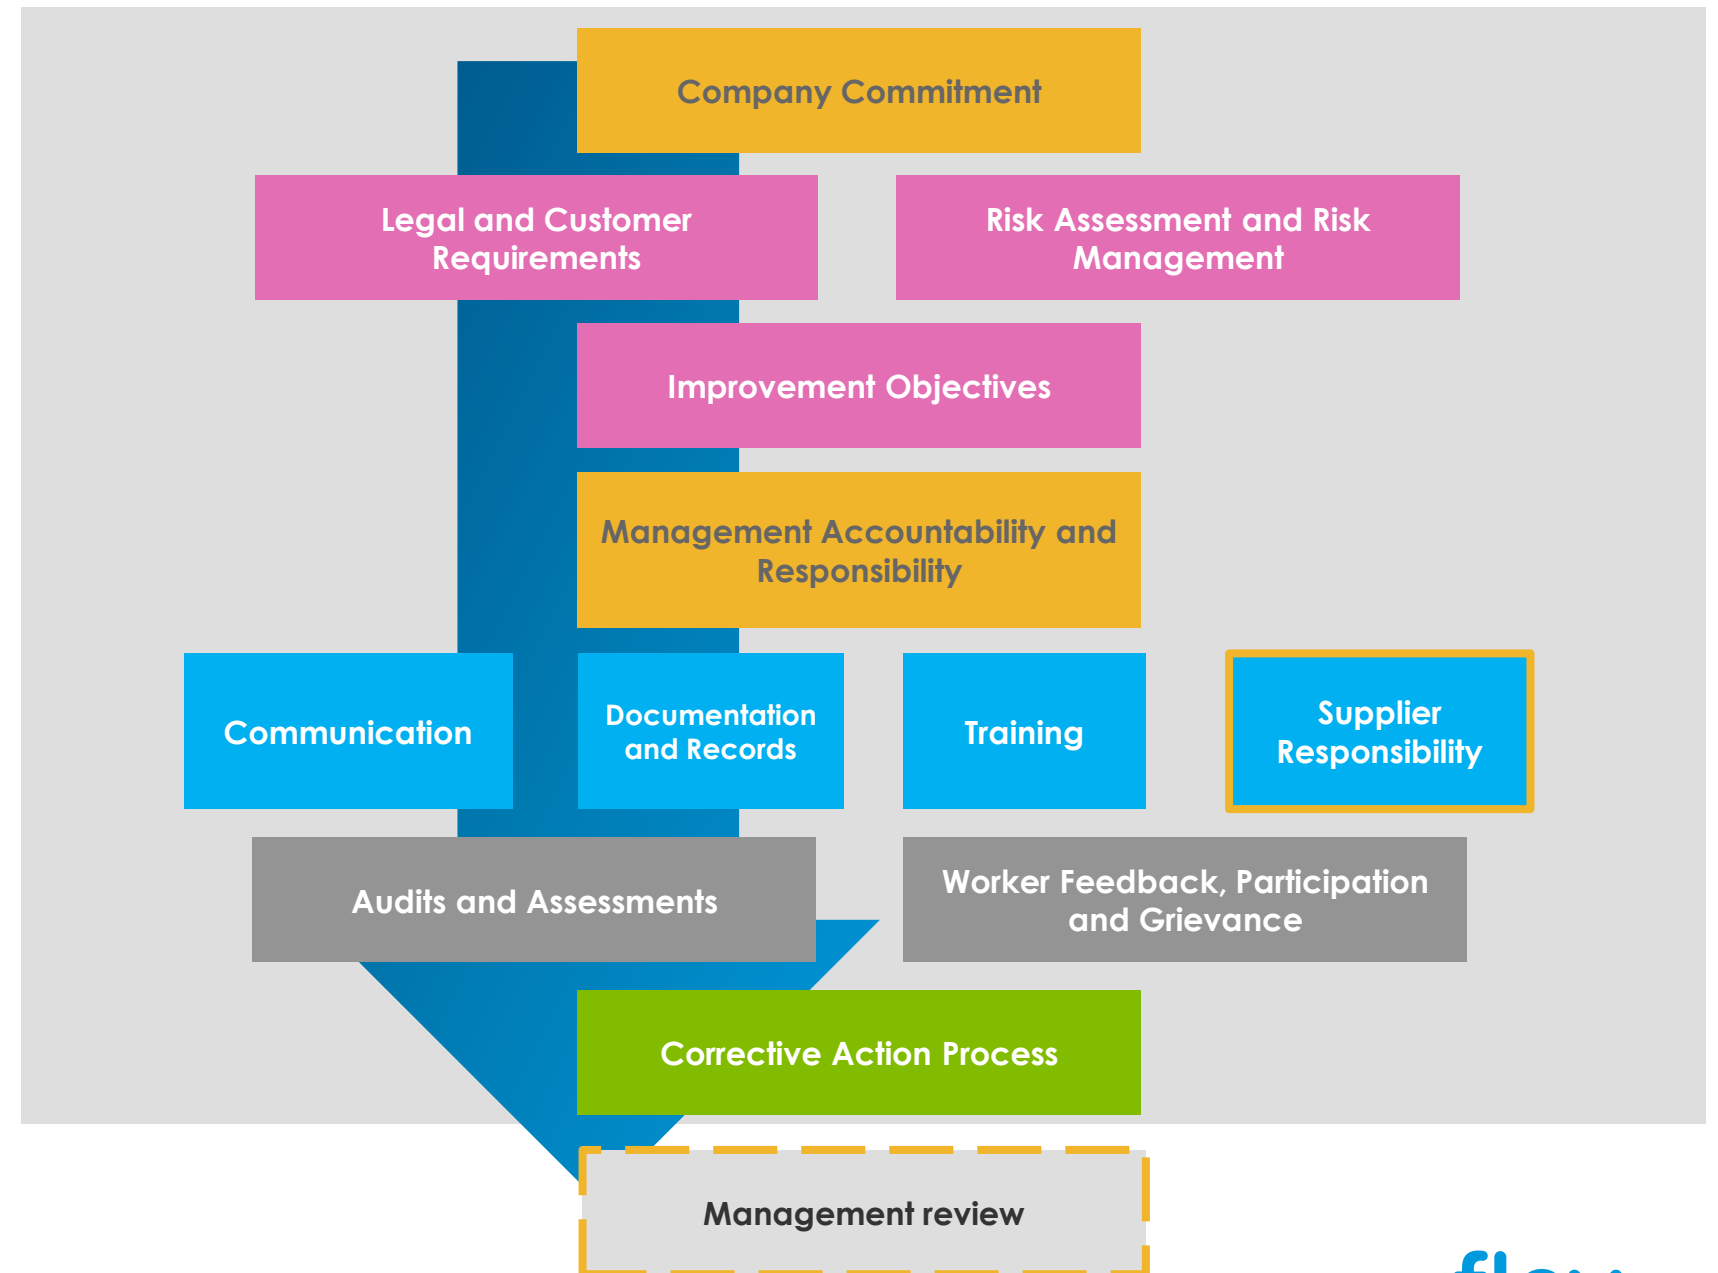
Company Commitment

Legal and Customer Requirements

Risk Assessment and Risk Management

Improvement Objectives

Management Accountability and Responsibility

Communication

Documentation and Records

Training

Supplier Responsibility

Audits and Assessments

Worker Feedback, Participation and Grievance

Corrective Action Process

Management review

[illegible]